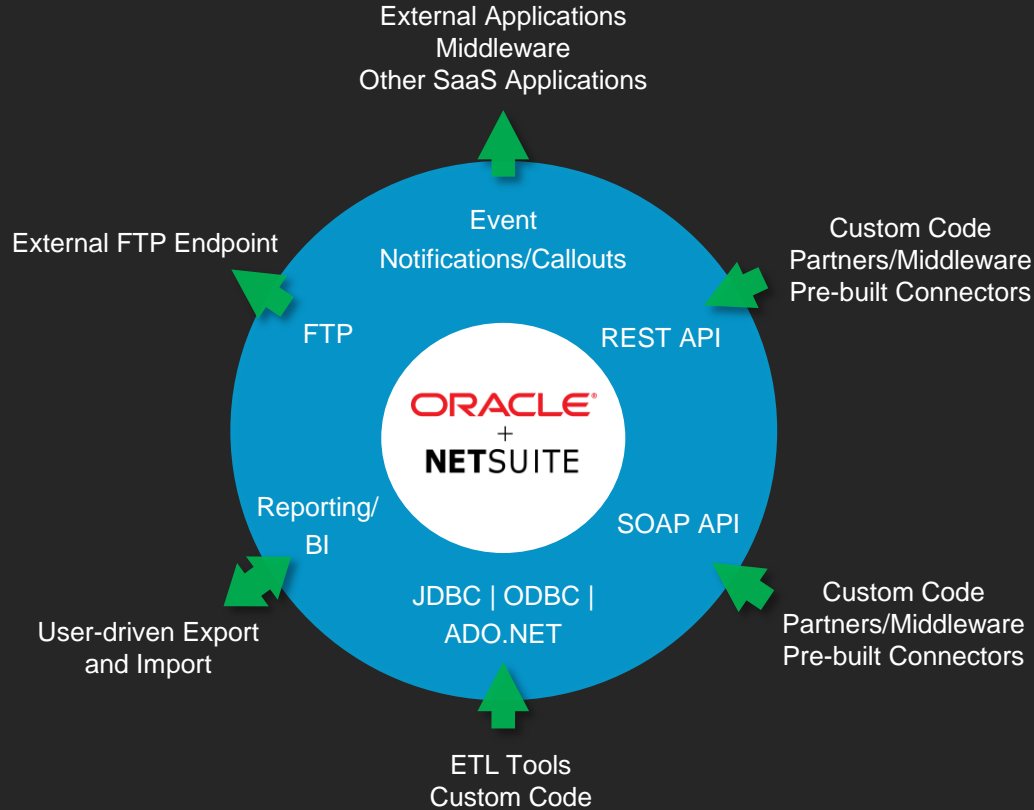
External Applications
Middleware
Other SaaS Applications

External FTP Endpoint

Event
Notifications/Callouts

Custom Code
Partners/Middleware
Pre-built Connectors

FTP

REST API

ORACLE
+
NETSUITE

Reporting/
BI

SOAP API

JDBC | ODBC |
ADO.NET

User-driven Export
and Import

Custom Code
Partners/Middleware
Pre-built Connectors

ETL Tools
Custom Code